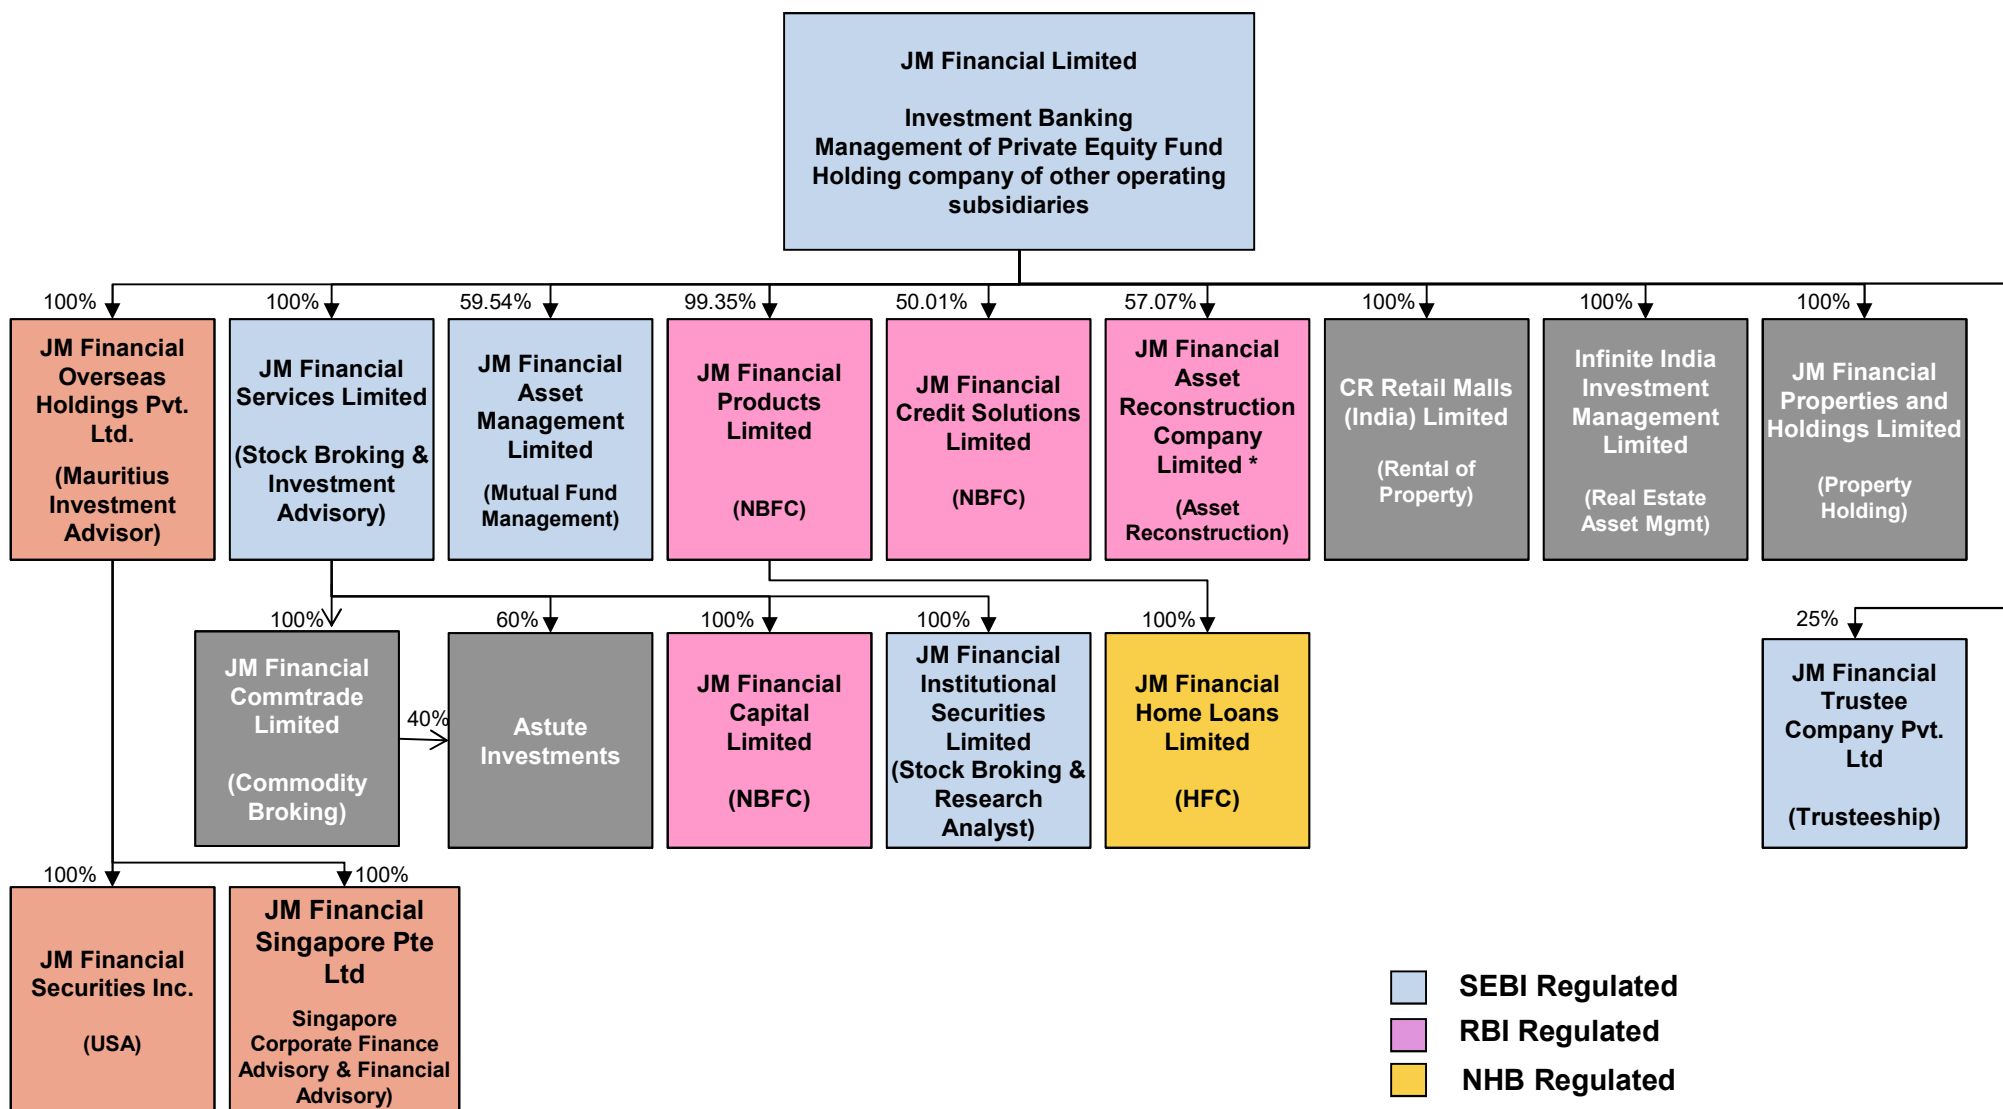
JM Financial Limited

Investment Banking
Management of Private Equity Fund
Holding company of other operating subsidiaries

100%
JM Financial Overseas Holdings Pvt. Ltd.
(Mauritius Investment Advisor)

100%
JM Financial Services Limited
(Stock Broking & Investment Advisory)

59.54%
JM Financial Asset Management Limited
(Mutual Fund Management)

99.35%
JM Financial Products Limited
(NBFC)

50.01%
JM Financial Credit Solutions Limited
(NBFC)

57.07%
JM Financial Asset Reconstruction Company Limited *
(Asset Reconstruction)

100%
CR Retail Malls (India) Limited
(Rental of Property)

100%
Infinite India Investment Management Limited
(Real Estate Asset Mgmt)

100%
JM Financial Properties and Holdings Limited
(Property Holding)

100%
JM Financial Commtrade Limited
(Commodity Broking)

40%

60%
Astute Investments

100%
JM Financial Capital Limited
(NBFC)

100%
JM Financial Institutional Securities Limited
(Stock Broking & Research Analyst)

100%
JM Financial Home Loans Limited
(HFC)

25%
JM Financial Trustee Company Pvt. Ltd
(Trusteeship)

100%
JM Financial Securities Inc.
(USA)

100%
JM Financial Singapore Pte Ltd
Singapore Corporate Finance Advisory & Financial Advisory)

SEBI Regulated
RBI Regulated
NHB Regulated